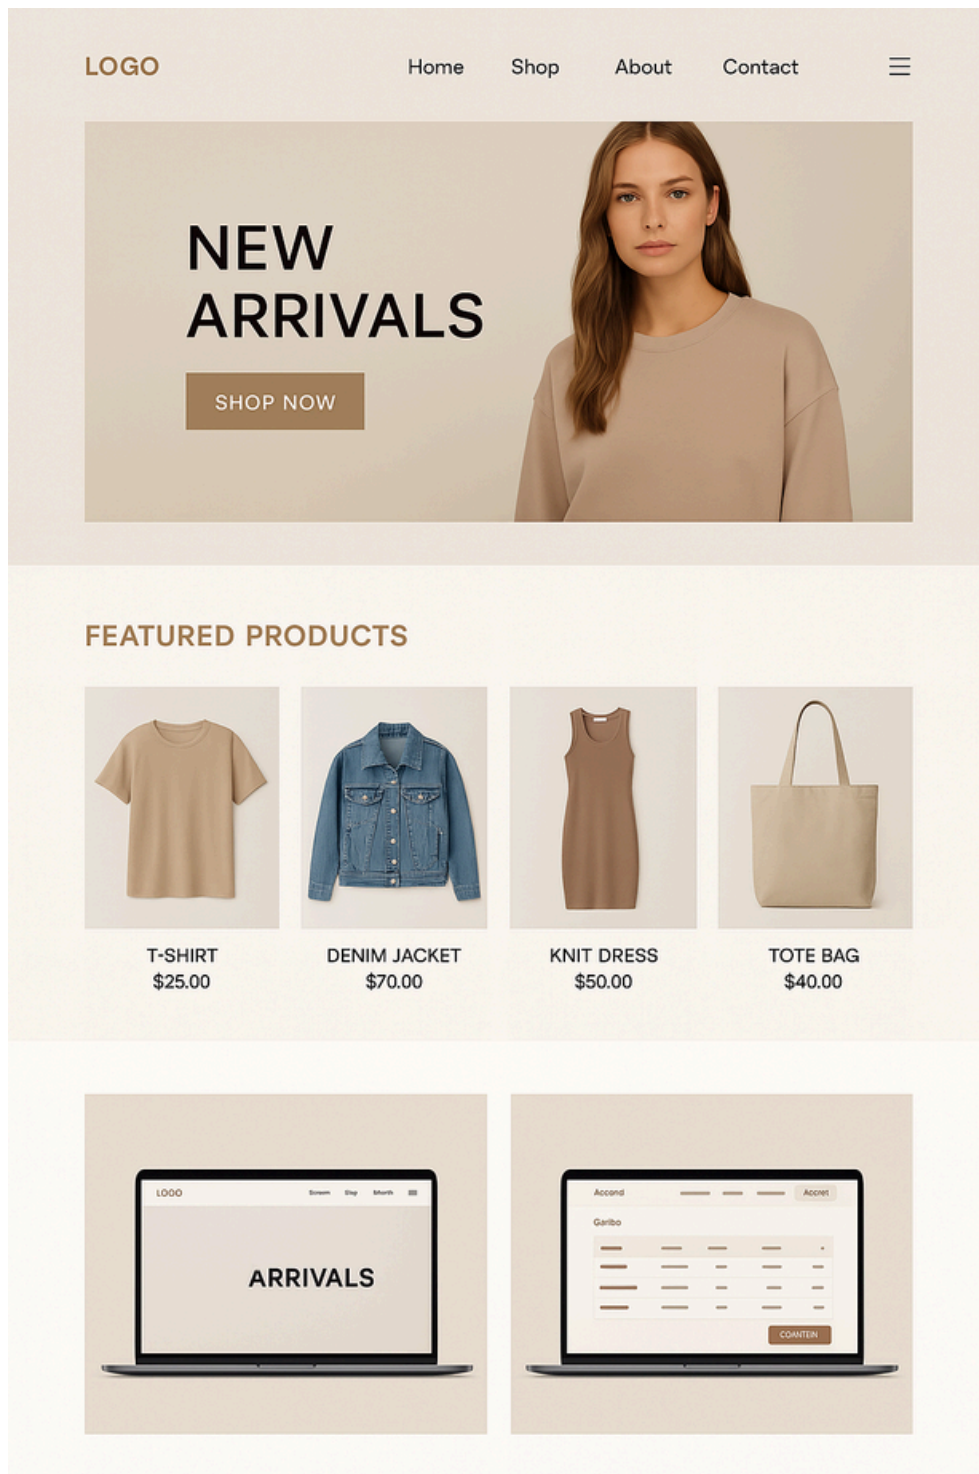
LOGO

Home Shop About Contact

NEW ARRIVALS

SHOP NOW

FEATURED PRODUCTS

T-SHIRT
$25.00

DENIM JACKET
$70.00

KNIT DRESS
$50.00

TOTE BAG
$40.00

LOGO Screem Slep Morth

ARRIVALS

Accond Accret

Garibo

COANTEIN